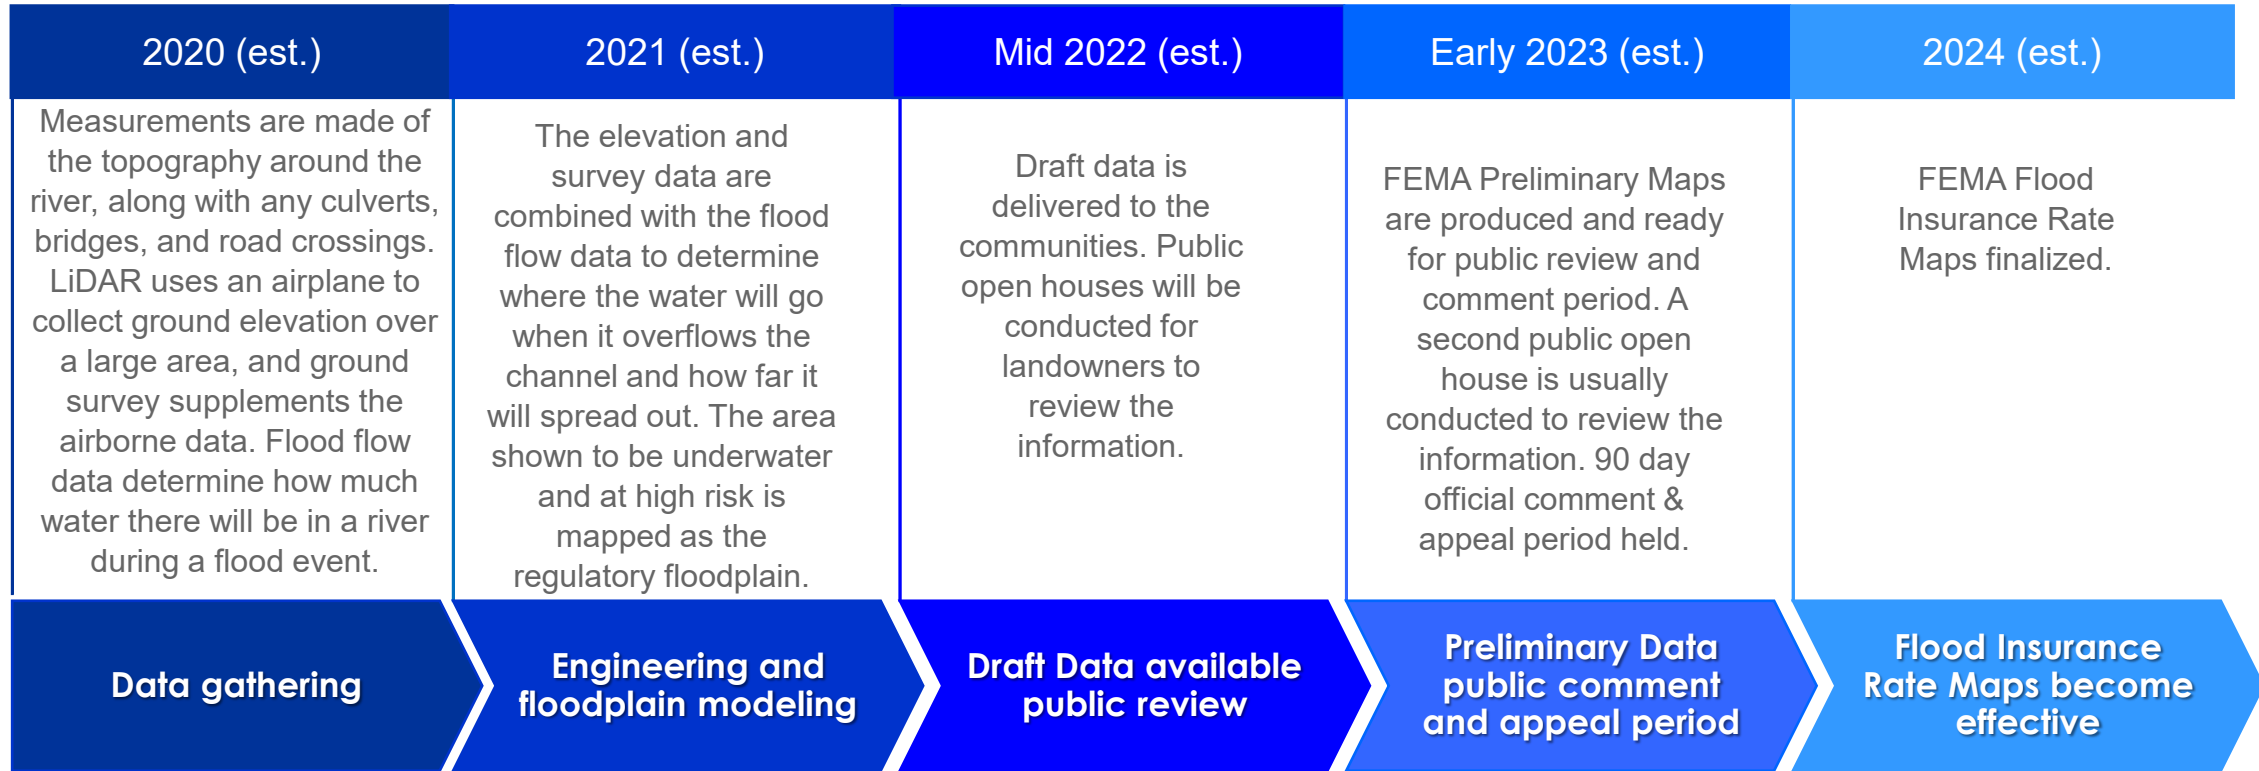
2020 (est.)

Measurements are made of the topography around the river, along with any culverts, bridges, and road crossings. LiDAR uses an airplane to collect ground elevation over a large area, and ground survey supplements the airborne data. Flood flow data determine how much water there will be in a river during a flood event.

Data gathering

2021 (est.)

The elevation and survey data are combined with the flood flow data to determine where the water will go when it overflows the channel and how far it will spread out. The area shown to be underwater and at high risk is mapped as the regulatory floodplain.

Engineering and floodplain modeling

Mid 2022 (est.)

Draft data is delivered to the communities. Public open houses will be conducted for landowners to review the information.

Draft Data available public review

Early 2023 (est.)

FEMA Preliminary Maps are produced and ready for public review and comment period. A second public open house is usually conducted to review the information. 90 day official comment & appeal period held.

Preliminary Data public comment and appeal period

2024 (est.)

FEMA Flood Insurance Rate Maps finalized.

Flood Insurance Rate Maps become effective